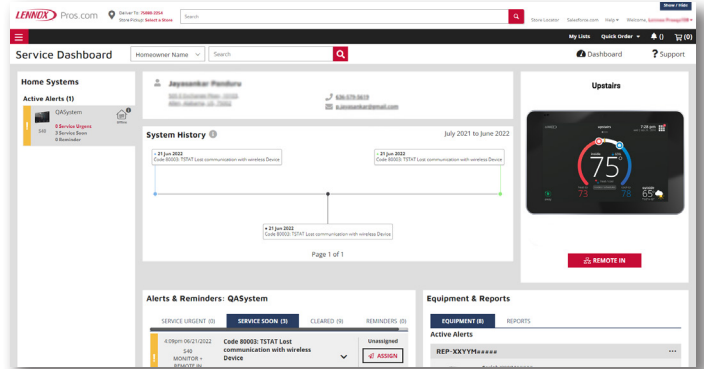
LENNOX Pros.com

Deliver To: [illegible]
Store Pickup: Select a Store

Search

Store Locator Salesforce.com Help Welcome, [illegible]

Show / Hide

My Lists Quick Order () (0)

Service Dashboard

Homeowner Name

Search

Dashboard

Support

Home Systems

Active Alerts (1)

QASystem

S40

0 Service Urgent
3 Service Soon
0 Reminder

Jayasankar Panduru

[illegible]

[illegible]

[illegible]

System History

July 2021 to June 2022

• 21 Jun 2022
Code 80003: TSTAT Lost communication with wireless Device

• 21 Jun 2022
Code 80003: TSTAT Lost communication with wireless Device

• 21 Jun 2022
Code 80003: TSTAT Lost communication with wireless Device

Page 1 of 1

Upstairs

75

73

78

65

REMOTE IN

Alerts & Reminders: QASystem

SERVICE URGENT (0)

SERVICE SOON (3)

CLEARED (9)

REMINDERS (0)

4:09pm 06/21/2022
S40
MONITOR + REMOTE IN

Code 80003: TSTAT Lost communication with wireless Device

Unassigned

ASSIGN

Equipment & Reports

EQUIPMENT (8)

REPORTS

Active Alerts

REP-XXYYM#####